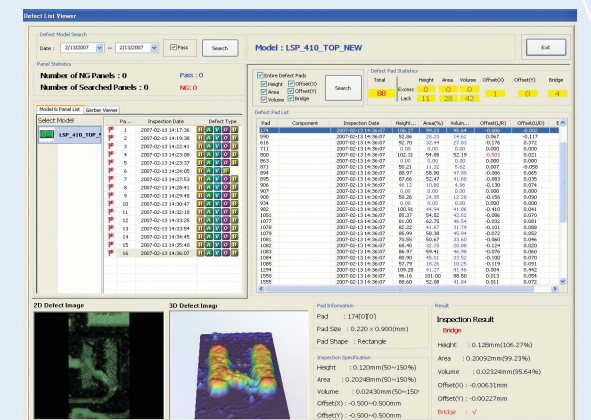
Defect List Viewer

Defect Model Search
Date : 2/13/2007 ~ 2/13/2007 Pass Search

Model : LSP_410_TOP_NEW

Exit

Panel Statistics
Number of NG Panels : 0
Pass : 0
Number of Searched Panels : 0
NG: 0

Entire Defect Pads
Height Offset(X) Bridge
Area Offset(Y)
Volume

Search

Defect Pad Statistics

| | Total | Height | Area | Volume | Offset(X) | Offset(Y) | Bridge |
|---|---|---|---|---|---|---|---|
| Excess | 80 | 0 | 0 | 0 | 1 | 0 | 4 |
| Lack | | 11 | 28 | 42 | | | |

Model & Panel List | Gerber Viewer

Select Model
LSP_410_TOP_

| | Pa... | Inspection Date | Defect Type |
|---|---|---|---|
| | 1 | 2007-02-13 14:17:36 | H A V X Y B |
| | 2 | 2007-02-13 14:19:38 | H A V X Y B |
| | 3 | 2007-02-13 14:22:41 | H A V X Y B |
| | 4 | 2007-02-13 14:23:08 | H A V X Y B |
| | 5 | 2007-02-13 14:23:37 | H A V X Y B |
| | 6 | 2007-02-13 14:24:05 | H A V X Y B |
| | 7 | 2007-02-13 14:27:53 | H A V X Y B |
| | 8 | 2007-02-13 14:28:41 | H A V X Y B |
| | 9 | 2007-02-13 14:29:48 | H A V X Y B |
| | 10 | 2007-02-13 14:30:47 | H A V X Y B |
| | 11 | 2007-02-13 14:32:18 | H A V X Y B |
| | 12 | 2007-02-13 14:33:25 | H A V X Y B |
| | 13 | 2007-02-13 14:33:54 | H A V X Y B |
| | 14 | 2007-02-13 14:34:45 | H A V X Y B |
| | 15 | 2007-02-13 14:35:40 | H A V X Y B |
| | 16 | 2007-02-13 14:36:07 | H A V X Y B |

Defect Pad List

| Pad | Component | Inspection Date | Height... | Area(%) | Volum... | Offset(LR) | Offset(UD) |
|---|---|---|---|---|---|---|---|
| 174 | | 2007-02-13 14:36:07 | 106.27 | 99.23 | 95.64 | -0.006 | -0.002 |
| 590 | | 2007-02-13 14:36:07 | 52.86 | 28.23 | 14.62 | 0.067 | -0.117 |
| 616 | | 2007-02-13 14:36:07 | 92.70 | 32.44 | 27.93 | -0.176 | 0.372 |
| 711 | | 2007-02-13 14:36:07 | 0.00 | 0.00 | 0.00 | 0.000 | 0.000 |
| 800 | | 2007-02-13 14:36:07 | 102.31 | 54.88 | 52.19 | -0.903 | 0.021 |
| 863 | | 2007-02-13 14:36:07 | 0.00 | 0.00 | 0.00 | 0.000 | 0.000 |
| 873 | | 2007-02-13 14:36:07 | 58.21 | 11.32 | 5.62 | 0.087 | -0.059 |
| 894 | | 2007-02-13 14:36:07 | 88.97 | 58.90 | 47.69 | -0.086 | 0.065 |
| 895 | | 2007-02-13 14:36:07 | 87.66 | 52.47 | 41.08 | -0.083 | 0.035 |
| 906 | | 2007-02-13 14:36:07 | 46.12 | 10.80 | 4.96 | -0.130 | 0.074 |
| 907 | | 2007-02-13 14:36:07 | 0.00 | 0.00 | 0.00 | 0.000 | 0.000 |
| 908 | | 2007-02-13 14:36:07 | 50.26 | 24.95 | 12.28 | -0.156 | 0.090 |
| 934 | | 2007-02-13 14:36:07 | 0.00 | 0.00 | 0.00 | 0.000 | 0.000 |
| 972 | | 2007-02-13 14:36:07 | 100.91 | 44.34 | 41.06 | -0.410 | 0.041 |
| 1051 | | 2007-02-13 14:36:07 | 85.37 | 54.52 | 42.52 | -0.086 | 0.070 |
| 1077 | | 2007-02-13 14:36:07 | 81.00 | 62.75 | 46.54 | -0.032 | 0.001 |
| 1078 | | 2007-02-13 14:36:07 | 82.22 | 41.67 | 31.79 | -0.101 | 0.088 |
| 1079 | | 2007-02-13 14:36:07 | 85.99 | 58.58 | 45.94 | -0.072 | 0.052 |
| 1081 | | 2007-02-13 14:36:07 | 79.55 | 50.67 | 33.60 | -0.060 | 0.046 |
| 1082 | | 2007-02-13 14:36:07 | 68.40 | 32.19 | 20.88 | -0.124 | 0.020 |
| 1083 | | 2007-02-13 14:36:07 | 96.97 | 59.41 | 46.98 | -0.076 | 0.060 |
| 1084 | | 2007-02-13 14:36:07 | 88.90 | 45.01 | 33.52 | -0.100 | 0.070 |
| 1085 | | 2007-02-13 14:36:07 | 57.79 | 18.26 | 10.25 | -0.119 | 0.091 |
| 1294 | | 2007-02-13 14:36:07 | 109.28 | 41.27 | 41.46 | 0.004 | 0.442 |
| 1556 | | 2007-02-13 14:36:07 | 96.16 | 101.00 | 88.50 | 0.013 | 0.054 |
| 1565 | | 2007-02-13 14:36:07 | 88.60 | 52.08 | 41.84 | 0.011 | 0.072 |

2D Defect Image
3D Defect Imag

Pad Information
Pad : 174[0][0]
Pad Size : 0.220 x 0.900(mm)
Pad Shape : Rectangle

Inspection Specification
Height : 0.120mm(50~150%)
Area : 0.20248mm(50~150%)
Volume : 0.02430mm(50~150
Offset(X) : -0.500~0.500mm
Offset(Y) : -0.500~0.500mm

Result
Inspection Result
Bridge
Height : 0.128mm(106.27%)
Area : 0.20092mm(99.23%)
Volume : 0.02324mm(95.64%)
Offset(X) : -0.00631mm
Offset(Y) : -0.00227mm
Bridge : √